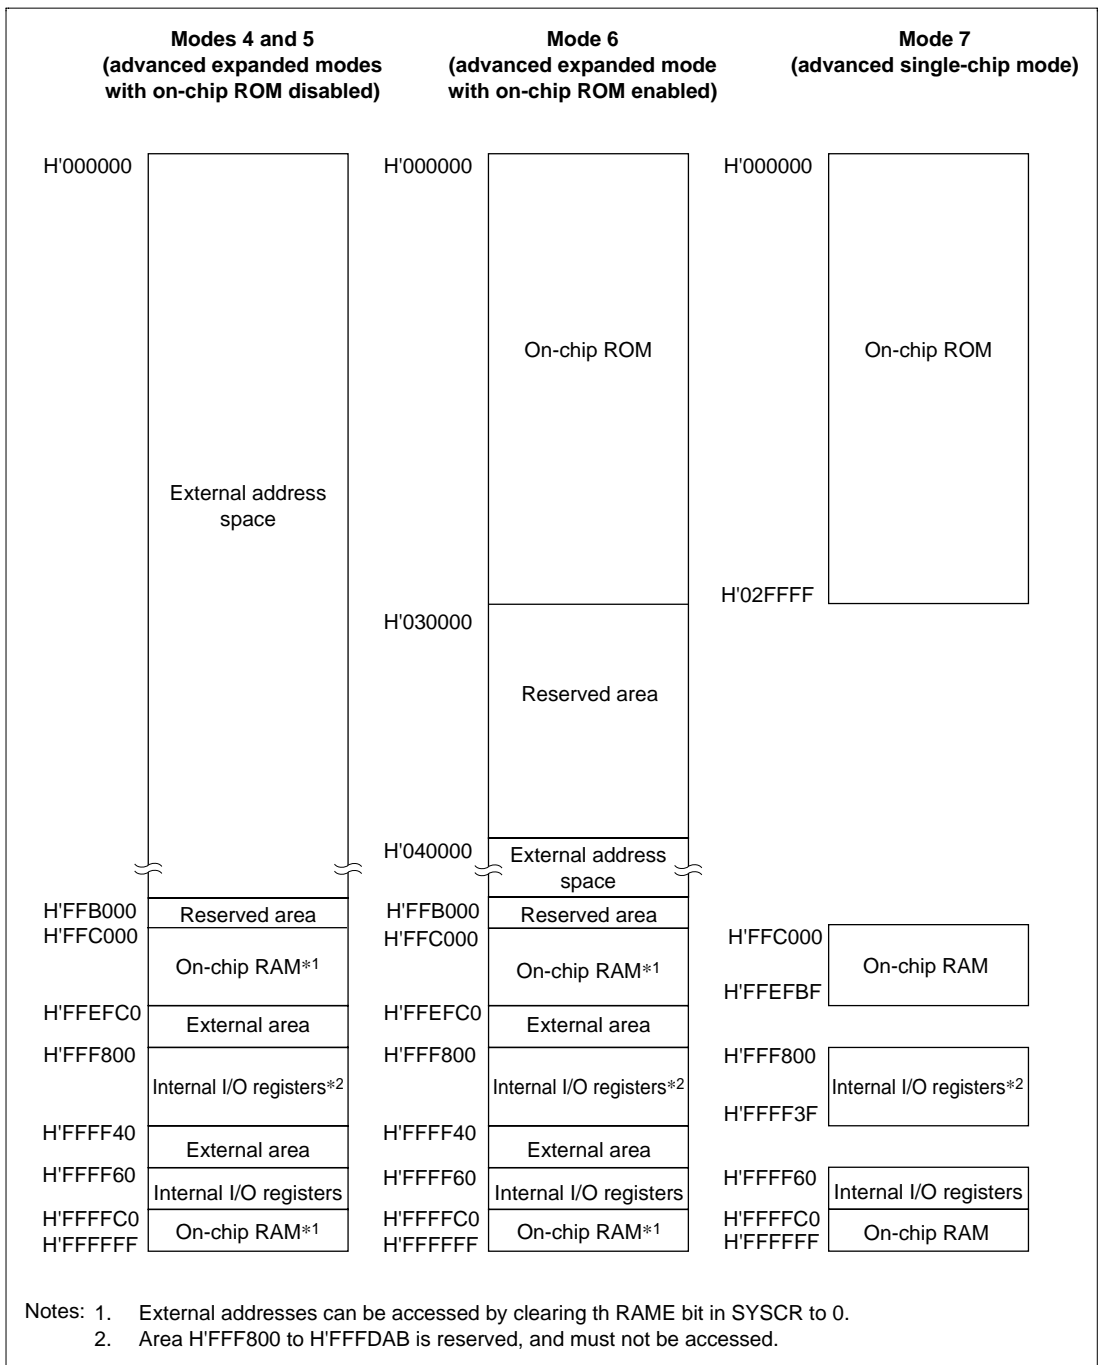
Modes 4 and 5 (advanced expanded modes with on-chip ROM disabled)

Mode 6 (advanced expanded mode with on-chip ROM enabled)

Mode 7 (advanced single-chip mode)

H'000000

External address space

H'FFB000
Reserved area
H'FFC000
On-chip RAM*1
H'FFEFC0
External area
H'FFF800
Internal I/O registers*2
H'FFFF40
External area
H'FFFF60
Internal I/O registers
H'FFFFC0
On-chip RAM*1
H'FFFFFF

H'000000

On-chip ROM

H'030000

Reserved area

H'040000
External address space
H'FFB000
Reserved area
H'FFC000
On-chip RAM*1
H'FFEFC0
External area
H'FFF800
Internal I/O registers*2
H'FFFF40
External area
H'FFFF60
Internal I/O registers
H'FFFFC0
On-chip RAM*1
H'FFFFFF

H'000000

On-chip ROM

H'02FFFF

H'FFC000
On-chip RAM
H'FFEFBF
H'FFF800
Internal I/O registers*2
H'FFFF3F
H'FFFF60
Internal I/O registers
H'FFFFC0
On-chip RAM
H'FFFFFF

Notes: 1. External addresses can be accessed by clearing th RAME bit in SYSCR to 0.
2. Area H'FFF800 to H'FFFDAB is reserved, and must not be accessed.